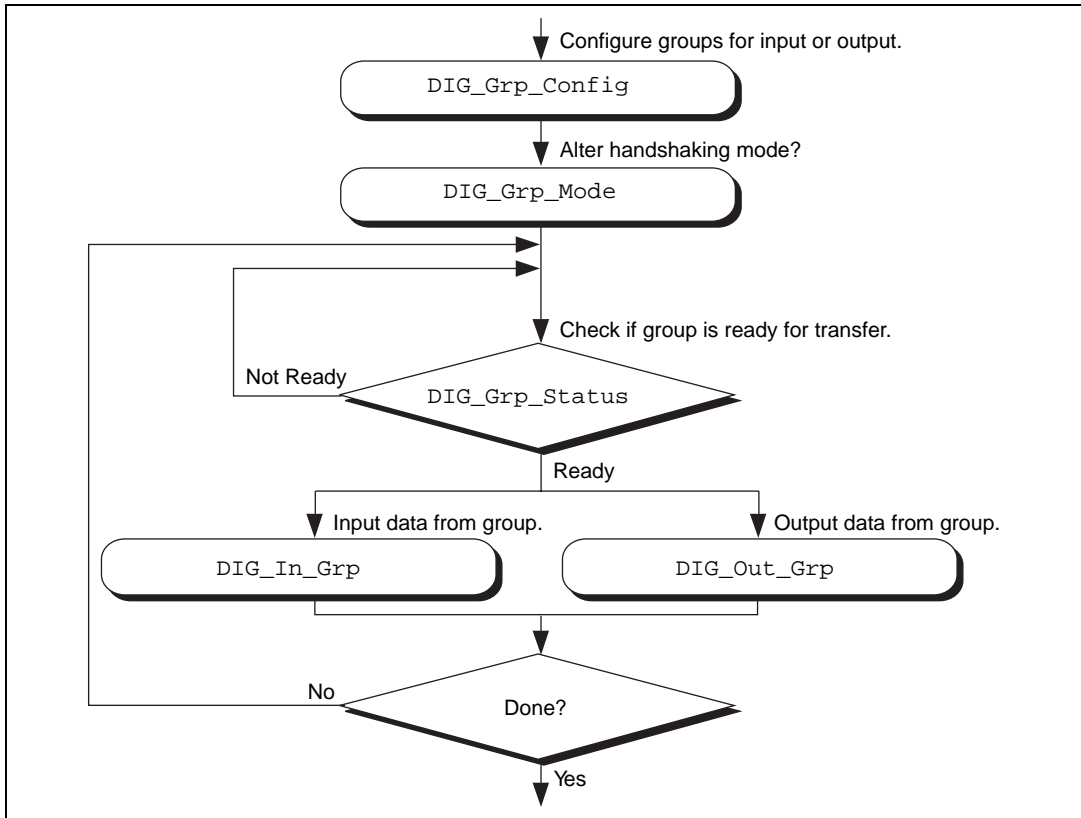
Configure groups for input or output.

DIG_Grp_Config

Alter handshaking mode?

DIG_Grp_Mode

Check if group is ready for transfer.

Not Ready

DIG_Grp_Status

Ready

Input data from group.

Output data from group.

DIG_In_Grp

DIG_Out_Grp

No

Done?

Yes